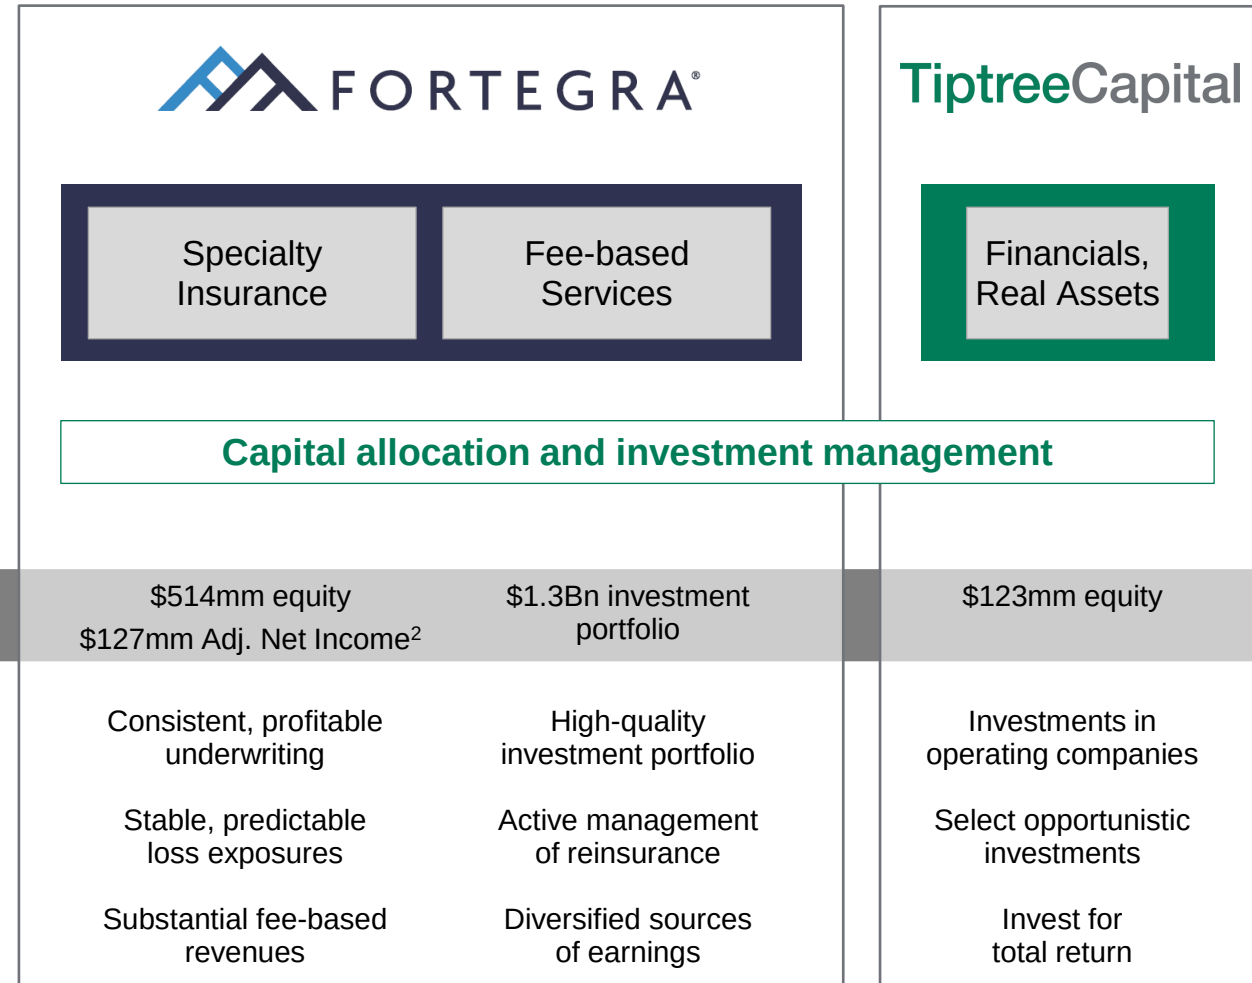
FORTEGRA®

TiptreeCapital

Specialty Insurance

Fee-based Services

Financials, Real Assets

Capital allocation and investment management

$514mm equity
$127mm Adj. Net Income$^2$

$1.3Bn investment portfolio

$123mm equity

Consistent, profitable underwriting

High-quality investment portfolio

Investments in operating companies

Stable, predictable loss exposures

Active management of reinsurance

Select opportunistic investments

Substantial fee-based revenues

Diversified sources of earnings

Invest for total return